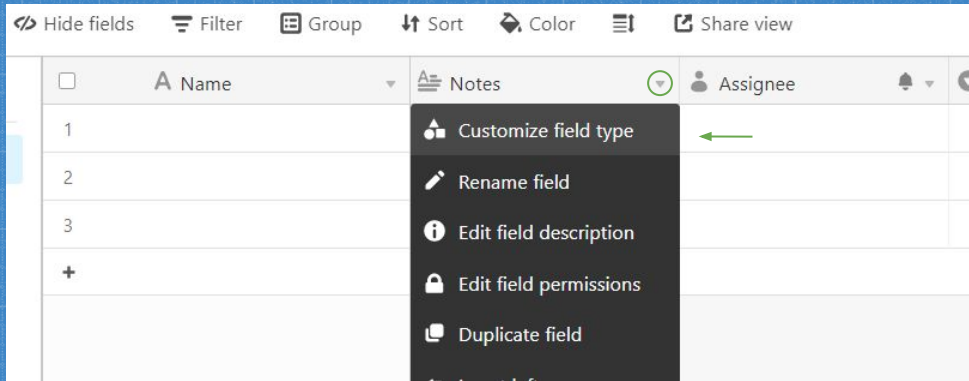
Hide fields Filter Group Sort Color Share view

| | Name | Notes | Assignee |
|---|---|---|---|
| 1 | | | |
| 2 | | | |
| 3 | | | |
| + | | | |

Customize field type
Rename field
Edit field description
Edit field permissions
Duplicate field
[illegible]